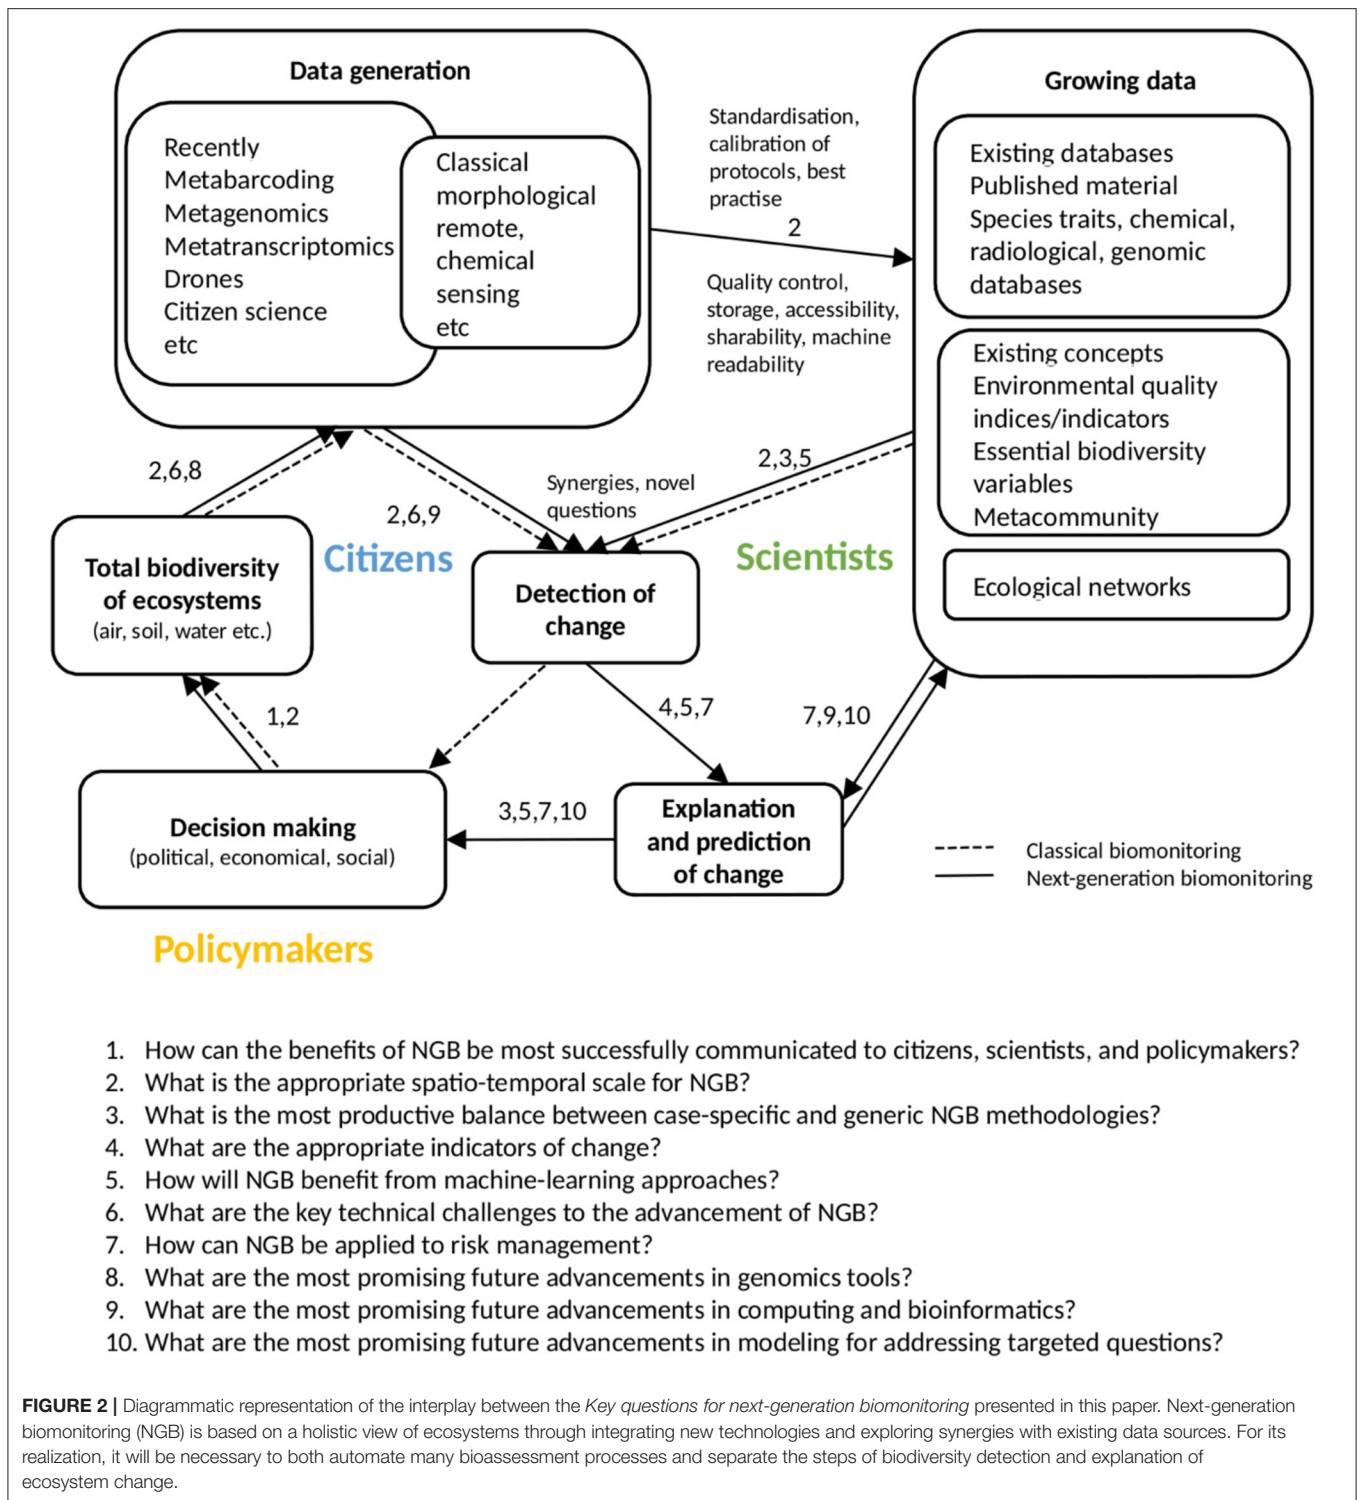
Data generation

Recently
Metabarcoding
Metagenomics
Metatranscriptomics
Drones
Citizen science
etc

Classical
morphological
remote,
chemical
sensing
etc

Standardisation, calibration of protocols, best practise

2

Quality control, storage, accessibility, sharability, machine readability

Growing data

Existing databases
Published material
Species traits, chemical, radiological, genomic databases

Existing concepts
Environmental quality indices/indicators
Essential biodiversity variables
Metacommunity

Ecological networks

2,6,8

2,6,9

Synergies, novel questions

2,3,5

Total biodiversity of ecosystems
(air, soil, water etc.)

Citizens

Detection of change

Scientists

1,2

4,5,7

7,9,10

Decision making
(political, economical, social)

3,5,7,10

Explanation and prediction of change

Classical biomonitoring
Next-generation biomonitoring

Policymakers

1. How can the benefits of NGB be most successfully communicated to citizens, scientists, and policymakers?
2. What is the appropriate spatio-temporal scale for NGB?
3. What is the most productive balance between case-specific and generic NGB methodologies?
4. What are the appropriate indicators of change?
5. How will NGB benefit from machine-learning approaches?
6. What are the key technical challenges to the advancement of NGB?
7. How can NGB be applied to risk management?
8. What are the most promising future advancements in genomics tools?
9. What are the most promising future advancements in computing and bioinformatics?
10. What are the most promising future advancements in modeling for addressing targeted questions?

FIGURE 2 | Diagrammatic representation of the interplay between the Key questions for next-generation biomonitoring presented in this paper. Next-generation biomonitoring (NGB) is based on a holistic view of ecosystems through integrating new technologies and exploring synergies with existing data sources. For its realization, it will be necessary to both automate many bioassessment processes and separate the steps of biodiversity detection and explanation of ecosystem change.